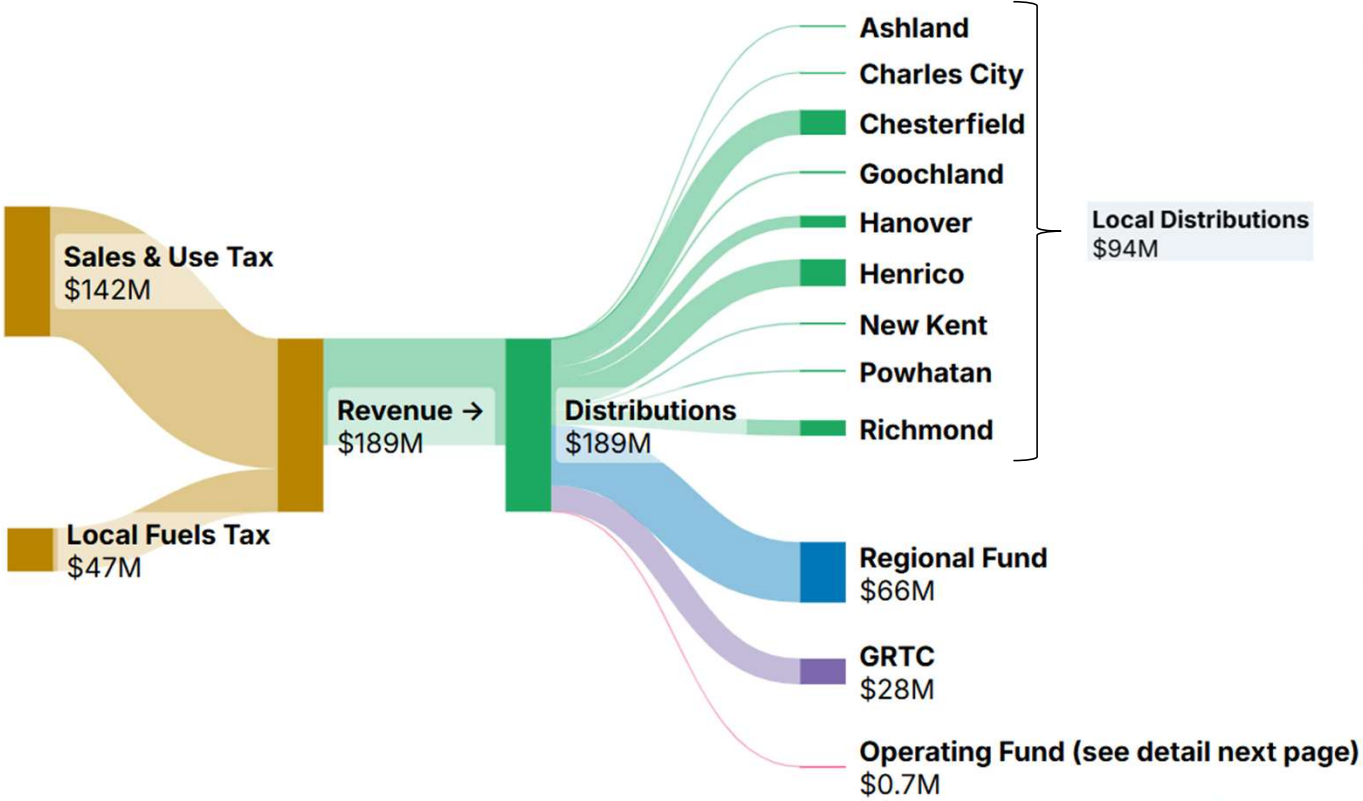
Sales & Use Tax
$142M

Local Fuels Tax
$47M

Revenue →
$189M

Distributions
$189M

Ashland
Charles City
Chesterfield
Goochland
Hanover
Henrico
New Kent
Powhatan
Richmond

Local Distributions
$94M

Regional Fund
$66M

GRTC
$28M

Operating Fund (see detail next page)
$0.7M